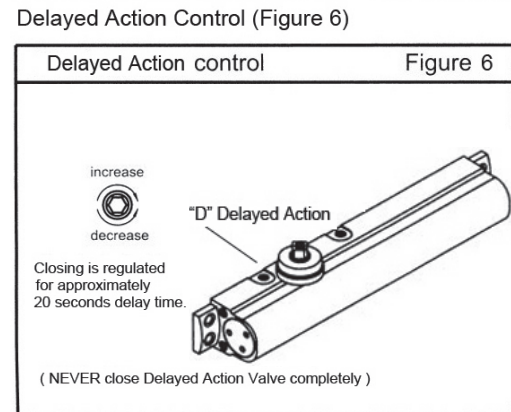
Delayed Action Control (Figure 6)

Delayed Action control

Figure 6

increase

decrease

"D" Delayed Action

Closing is regulated for approximately 20 seconds delay time.

( NEVER close Delayed Action Valve completely )